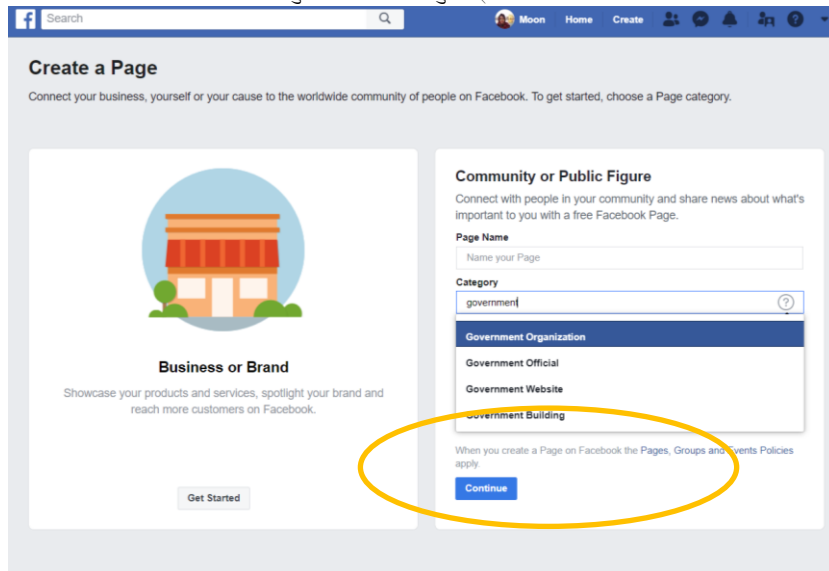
f Search

Moon Home Create

Create a Page

Connect your business, yourself or your cause to the worldwide community of people on Facebook. To get started, choose a Page category.

Business or Brand

Showcase your products and services, spotlight your brand and reach more customers on Facebook.

Get Started

Community or Public Figure

Connect with people in your community and share news about what's important to you with a free Facebook Page.

Page Name

Name your Page

Category

government

?

Government Organization

Government Official

Government Website

Government Building

When you create a Page on Facebook the Pages, Groups and Events Policies apply.

Continue